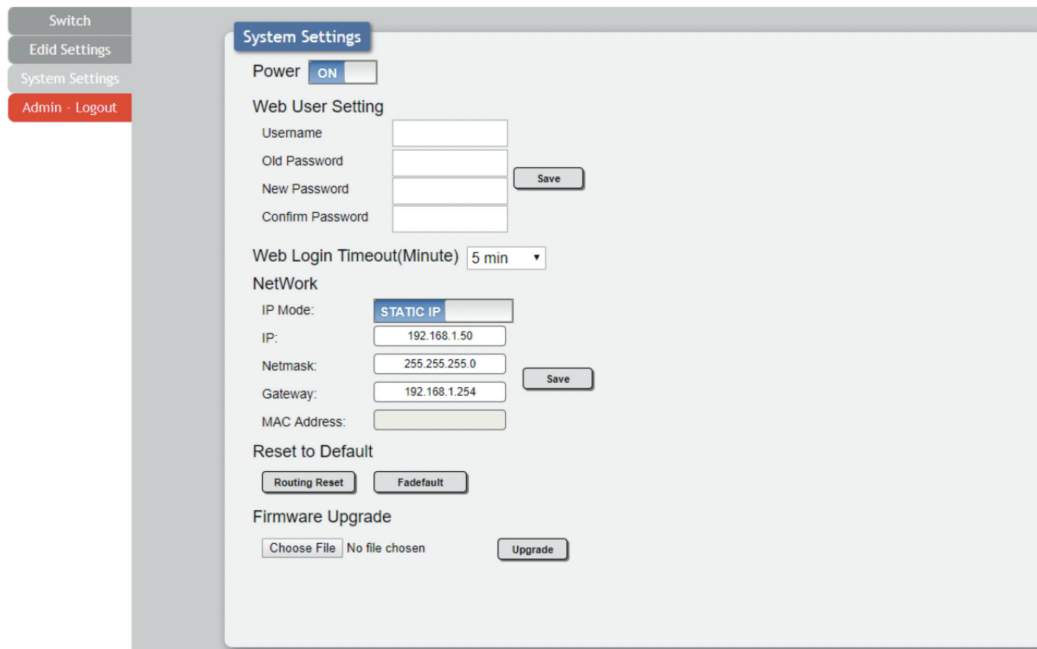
Switch
Edid Settings
System Settings
Admin - Logout

System Settings

Power ON

Web User Setting

Username

Old Password

New Password

Confirm Password

Save

Web Login Timeout(Minute) 5 min

NetWork

IP Mode: STATIC IP

IP: 192.168.1.50

Netmask: 255.255.255.0

Gateway: 192.168.1.254

Save

MAC Address:

Reset to Default

Routing Reset Fadefault

Firmware Upgrade

Choose File No file chosen Upgrade